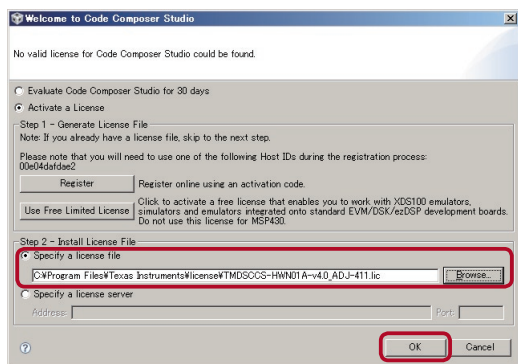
Welcome to Code Composer Studio

No valid license for Code Composer Studio could be found.

Evaluate Code Composer Studio for 30 days

Activate a License

Step 1 - Generate License File

Note: If you already have a license file, skip to the next step.

Please note that you will need to use one of the following Host IDs during the registration process:
00e04dafdae2

Register

Register online using an activation code.

Use Free Limited License

Click to activate a free license that enables you to work with XDS100 emulators, simulators and emulators integrated onto standard EVM/DSK/ezDSP development boards. Do not use this license for MSP430.

Step 2 - Install License File

Specify a license file

C:¥Program Files¥Texas Instruments¥license¥TMDSCCS-HWN01A-v4.0_ADJ-411.lic

Browse...

Specify a license server

Address:

Port:

OK

Cancel